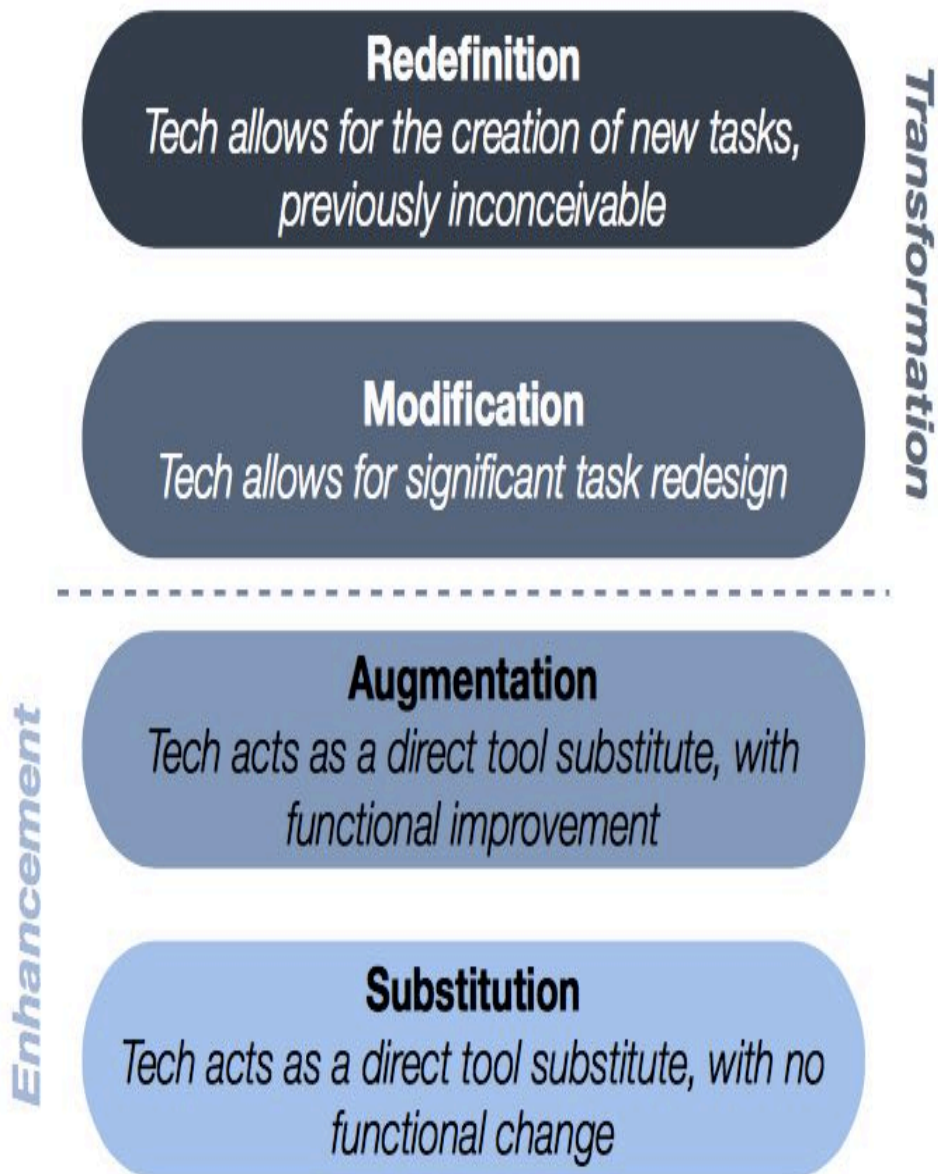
Redefinition
Tech allows for the creation of new tasks, previously inconceivable

Modification
Tech allows for significant task redesign

Transformation

Augmentation
Tech acts as a direct tool substitute, with functional improvement

Substitution
Tech acts as a direct tool substitute, with no functional change

Enhancement